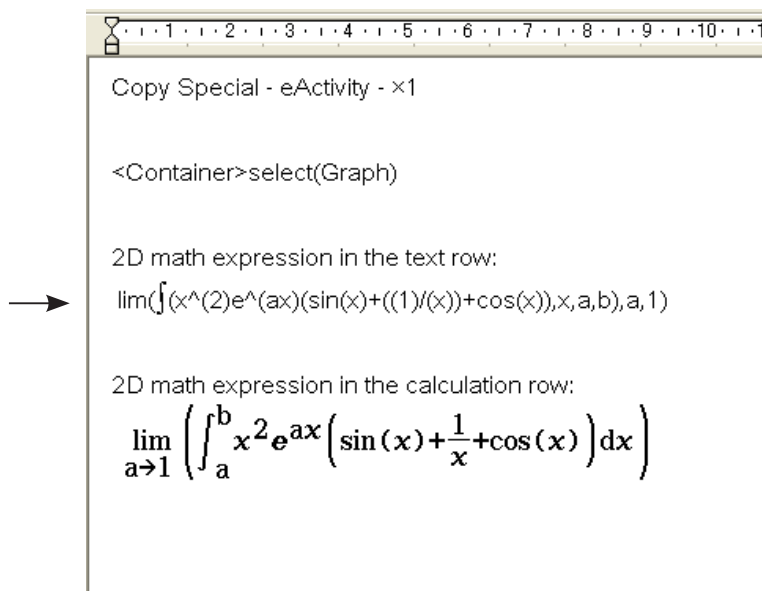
1 · 2 · 3 · 4 · 5 · 6 · 7 · 8 · 9 · 10

Copy Special - eActivity - ×1

<Container>select(Graph)

2D math expression in the text row:
lim(∫(x^(2)e^(ax)(sin(x)+((1)/(x))+cos(x)),x,a,b),a,1)

2D math expression in the calculation row:
$\lim_{a \to 1} \left( \int_a^b x^2 e^{ax} \left( \sin(x) + \frac{1}{x} + \cos(x) \right) dx \right)$